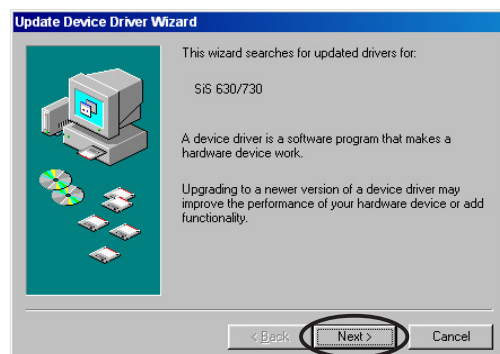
Update Device Driver Wizard

This wizard searches for updated drivers for:

SiS 630/730

A device driver is a software program that makes a hardware device work.

Upgrading to a newer version of a device driver may improve the performance of your hardware device or add functionality.

< Back

Next >

Cancel